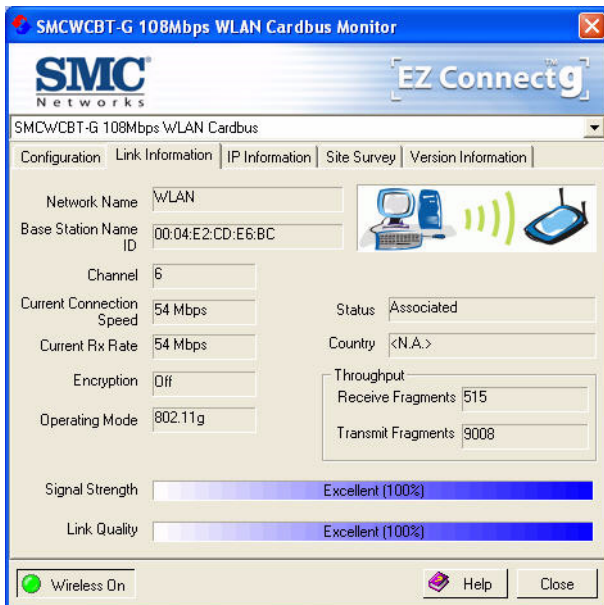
SMCWCBT-G 108Mbps WLAN Cardbus Monitor

SMC
Networks

EZ Connect g

SMCWCBT-G 108Mbps WLAN Cardbus

Configuration | Link Information | IP Information | Site Survey | Version Information

Network Name WLAN

Base Station Name ID 00:04:E2:CD:E6:BC

Channel 6

Current Connection Speed 54 Mbps

Status Associated

Current Rx Rate 54 Mbps

Country <N.A.>

Encryption Off

Throughput

Receive Fragments 515

Operating Mode 802.11g

Transmit Fragments 9008

Signal Strength Excellent (100%)

Link Quality Excellent (100%)

Wireless On

Help

Close